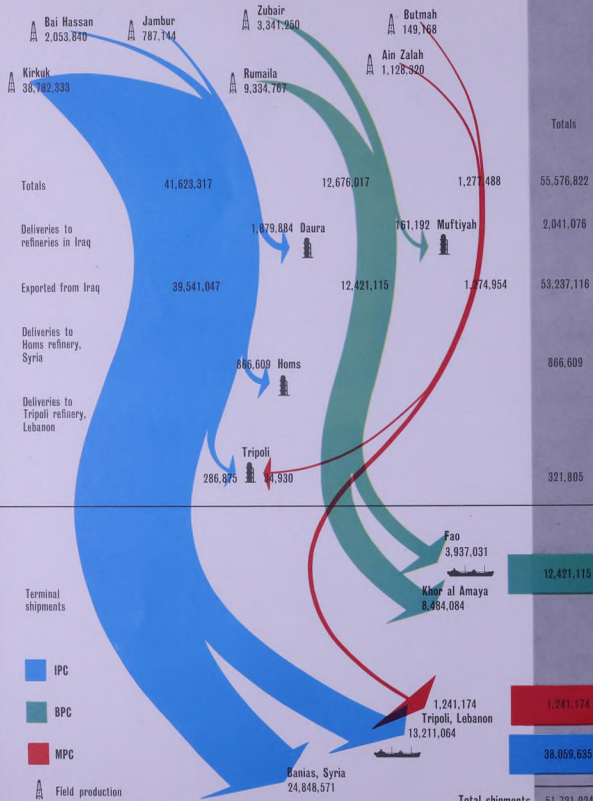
Bai Hassan 2,053,840
Jambur 787,144
Zubair 3,341,250
Butmah 149,168
Ain Zalah 1,128,320
Kirkuk 38,782,333
Rumaila 9,334,767

Totals

Totals 41,623,317 12,676,017 1,277,488 55,576,822

Deliveries to refineries in Iraq 1,879,884 Daura 161,192 Muftiyah 2,041,076

Exported from Iraq 39,541,047 12,421,115 1,274,954 53,237,116

Deliveries to Homs refinery, Syria 866,609 Homs 866,609

Deliveries to Tripoli refinery, Lebanon Tripoli 286,875 34,930 321,805

Fao 3,937,031

Terminal shipments

Khor al Amaya 8,484,084

12,421,115

IPC

BPC

MPC

Field production

1,241,174 Tripoli, Lebanon 13,211,064

1,241,174

38,059,635

Banias, Syria 24,848,571

Total shipments 51,721,924